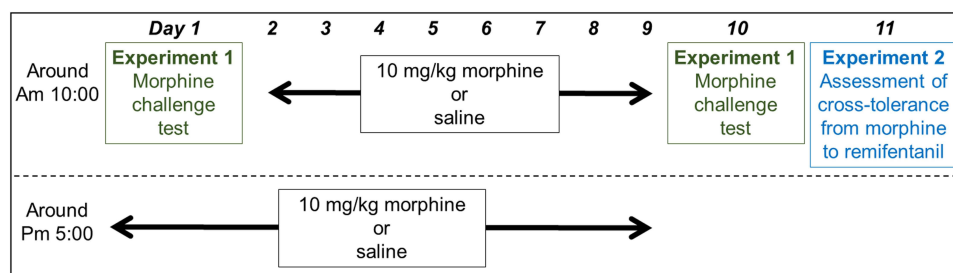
Day 1 2 3 4 5 6 7 8 9 10 11

Around Am 10:00

Experiment 1
Morphine challenge test

10 mg/kg morphine
or
saline

Experiment 1
Morphine challenge test

Experiment 2
Assessment of cross-tolerance from morphine to remifentanil

Around Pm 5:00

10 mg/kg morphine
or
saline